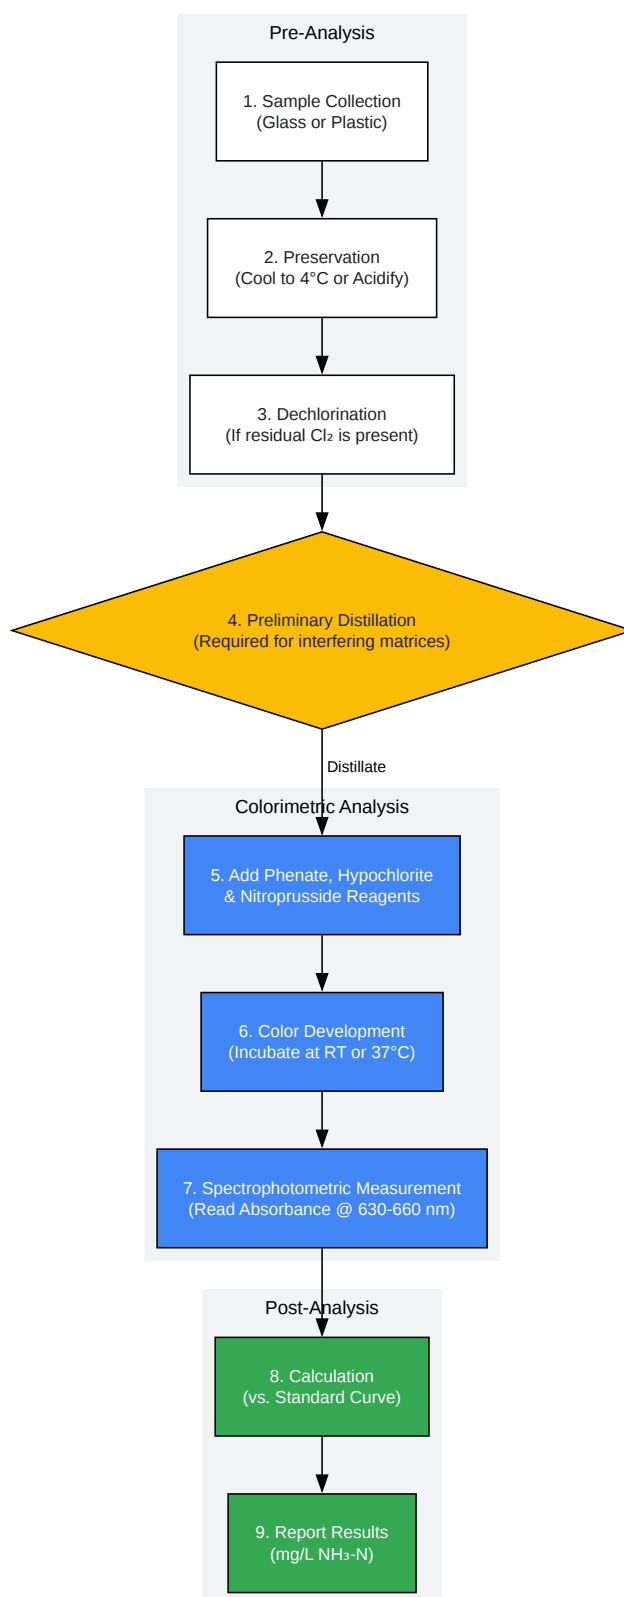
Pre-Analysis

1. Sample Collection
(Glass or Plastic)

2. Preservation
(Cool to 4°C or Acidify)

3. Dechlorination
(If residual $Cl_2$ is present)

4. Preliminary Distillation
(Required for interfering matrices)

Distillate

Colorimetric Analysis

5. Add Phenate, Hypochlorite
& Nitroprusside Reagents

6. Color Development
(Incubate at RT or 37°C)

7. Spectrophotometric Measurement
(Read Absorbance @ 630-660 nm)

Post-Analysis

8. Calculation
(vs. Standard Curve)

9. Report Results
(mg/L $NH_3$-N)